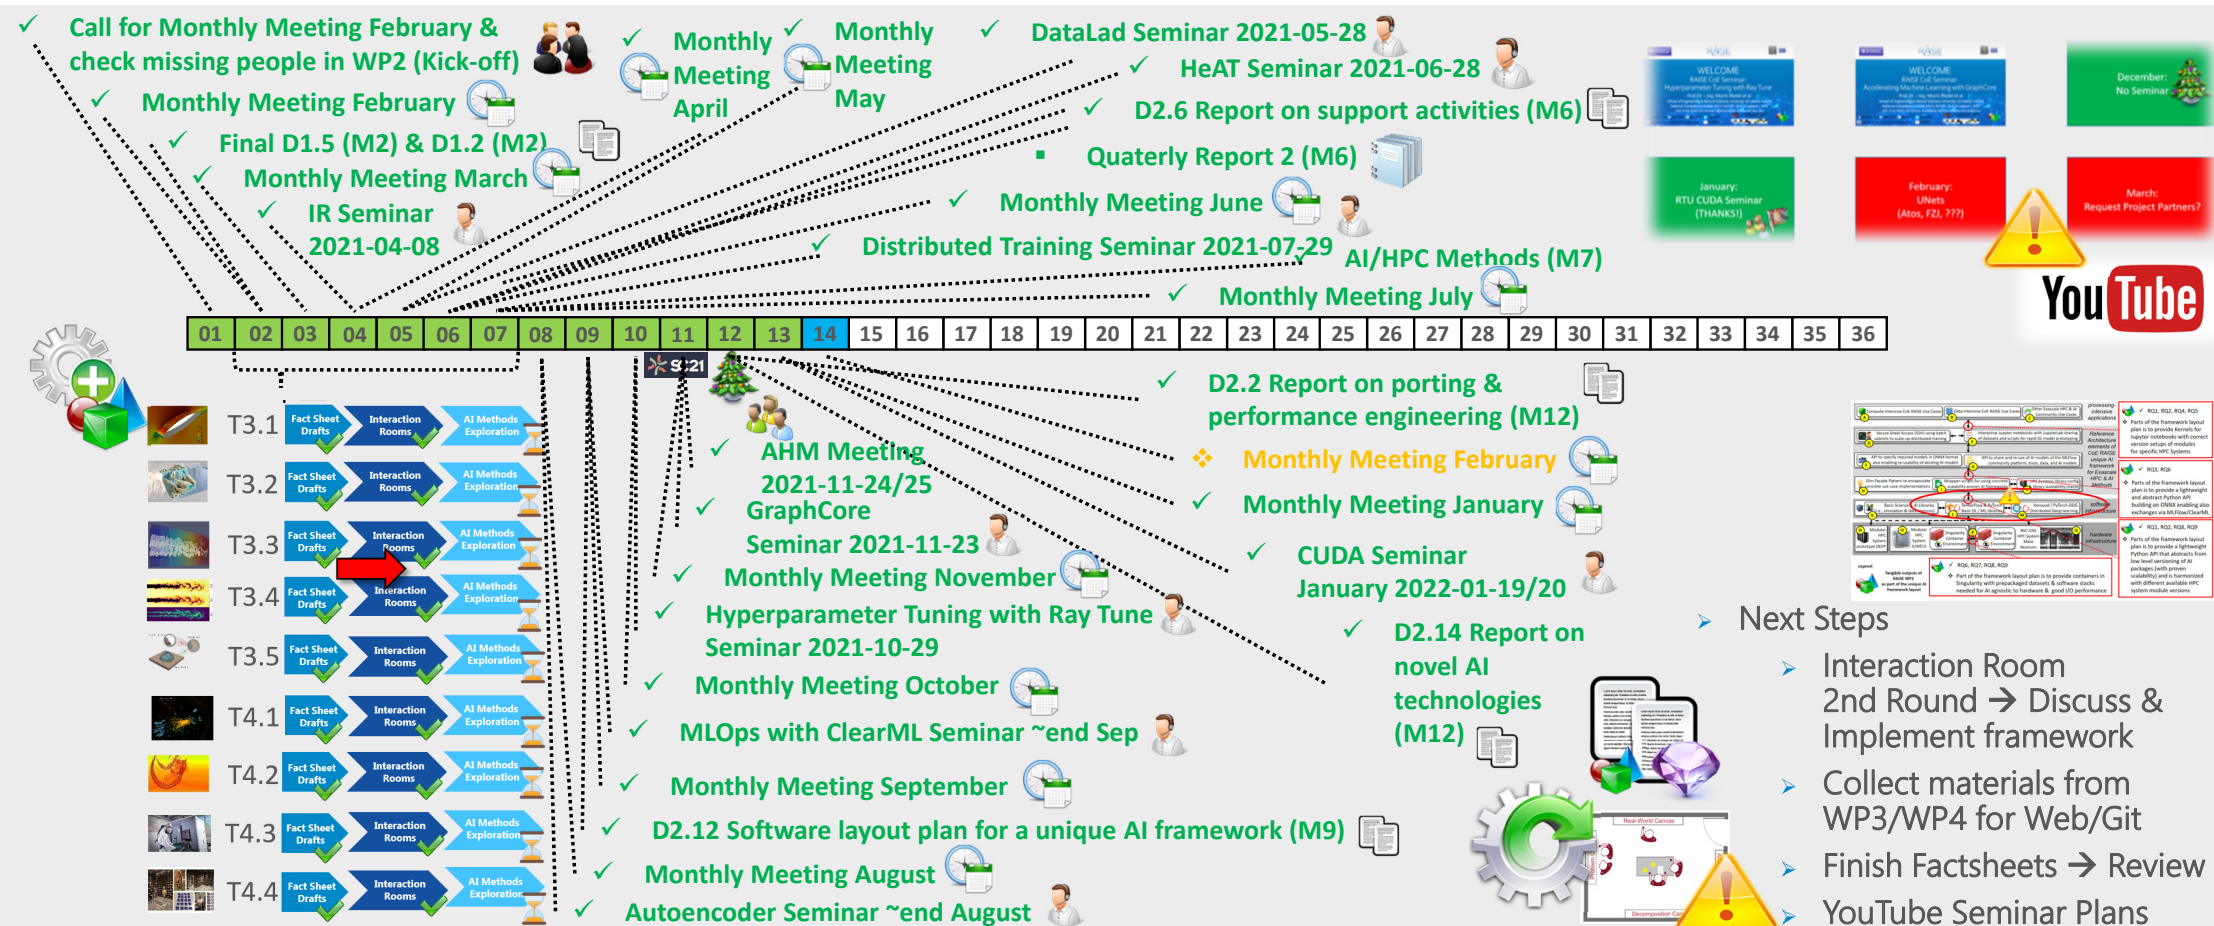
✓ Call for Monthly Meeting February & check missing people in WP2 (Kick-off)

✓ Monthly Meeting February

✓ Final D1.5 (M2) & D1.2 (M2)

✓ Monthly Meeting March

✓ IR Seminar 2021-04-08

✓ Monthly Meeting April

✓ Monthly Meeting May

✓ DataLad Seminar 2021-05-28

✓ HeAT Seminar 2021-06-28

✓ D2.6 Report on support activities (M6)

▪ Quaterly Report 2 (M6)

✓ Monthly Meeting June

✓ Distributed Training Seminar 2021-07-29

AI/HPC Methods (M7)

✓ Monthly Meeting July

WELCOME
RAISE CoE Seminar
Hyperparameter Tuning with Ray Tune

WELCOME
RAISE CoE Seminar
Accelerating Machine Learning with GraphCore

December:
No Seminar

January:
RTU CUDA Seminar
(THANKS!)

February:
UNets
(Atos, FZJ, ???)

March:
Request Project Partners?

YouTube

| 01 | 02 | 03 | 04 | 05 | 06 | 07 | 08 | 09 | 10 | 11 | 12 | 13 | 14 | 15 | 16 | 17 | 18 | 19 | 20 | 21 | 22 | 23 | 24 | 25 | 26 | 27 | 28 | 29 | 30 | 31 | 32 | 33 | 34 | 35 | 36 |
|---|---|---|---|---|---|---|---|---|---|---|---|---|---|---|---|---|---|---|---|---|---|---|---|---|---|---|---|---|---|---|---|---|---|---|---|

SC21

T3.1 Fact Sheet Drafts Interaction Rooms AI Methods Exploration
T3.2 Fact Sheet Drafts Interaction Rooms AI Methods Exploration
T3.3 Fact Sheet Drafts Interaction Rooms AI Methods Exploration
T3.4 Fact Sheet Drafts Interaction Rooms AI Methods Exploration
T3.5 Fact Sheet Drafts Interaction Rooms AI Methods Exploration
T4.1 Fact Sheet Drafts Interaction Rooms AI Methods Exploration
T4.2 Fact Sheet Drafts Interaction Rooms AI Methods Exploration
T4.3 Fact Sheet Drafts Interaction Rooms AI Methods Exploration
T4.4 Fact Sheet Drafts Interaction Rooms AI Methods Exploration

✓ AHM Meeting 2021-11-24/25

✓ GraphCore Seminar 2021-11-23

✓ Monthly Meeting November

✓ Hyperparameter Tuning with Ray Tune Seminar 2021-10-29

✓ Monthly Meeting October

✓ MLOps with ClearML Seminar ~end Sep

✓ Monthly Meeting September

✓ D2.12 Software layout plan for a unique AI framework (M9)

✓ Monthly Meeting August

✓ Autoencoder Seminar ~end August

✓ D2.2 Report on porting & performance engineering (M12)

❖ Monthly Meeting February

✓ Monthly Meeting January

✓ CUDA Seminar January 2022-01-19/20

✓ D2.14 Report on novel AI technologies (M12)

➢ Next Steps
➢ Interaction Room 2nd Round → Discuss & Implement framework
➢ Collect materials from WP3/WP4 for Web/Git
➢ Finish Factsheets → Review
➢ YouTube Seminar Plans

Real-World Canvas
Decomposition Can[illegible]